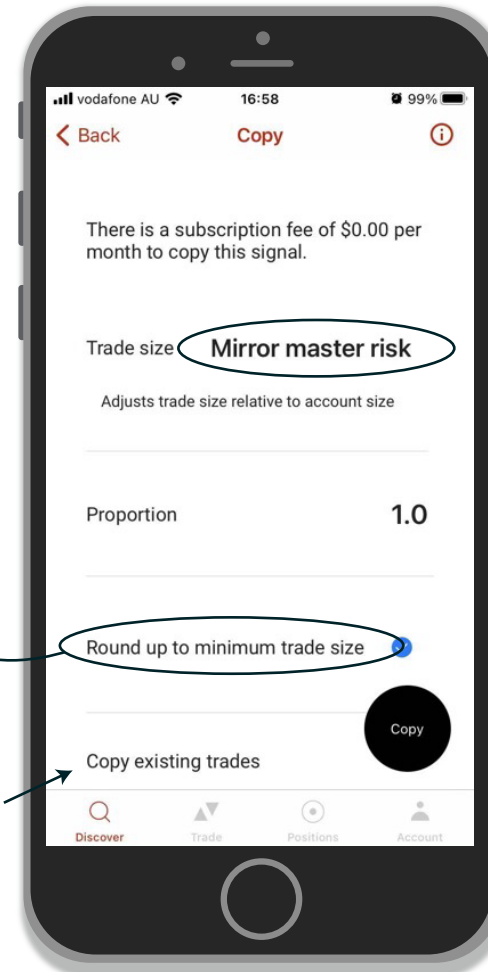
vodafone AU 16:58 99%

Back Copy

There is a subscription fee of $0.00 per month to copy this signal.

Trade size Mirror master risk

Adjusts trade size relative to account size

Proportion 1.0

Round up to minimum trade size

Copy existing trades

Copy

Discover Trade Positions Account